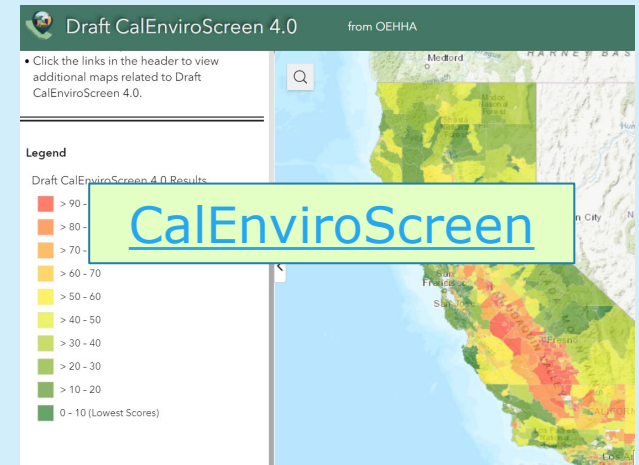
Draft CalEnviroScreen 4.0 from OEHHA

• Click the links in the header to view additional maps related to Draft CalEnviroScreen 4.0.

Legend

Draft CalEnviroScreen 4.0 Results

> 90 - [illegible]

> 80 - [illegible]

> 70 - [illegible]

> 60 - 70

> 50 - 60

> 40 - 50

> 30 - 40

> 20 - 30

> 10 - 20

0 - 10 (Lowest Scores)

CalEnviroScreen

Medford

HARNEY BAS

City

San Francisco

Fresno

CALIFORNIA